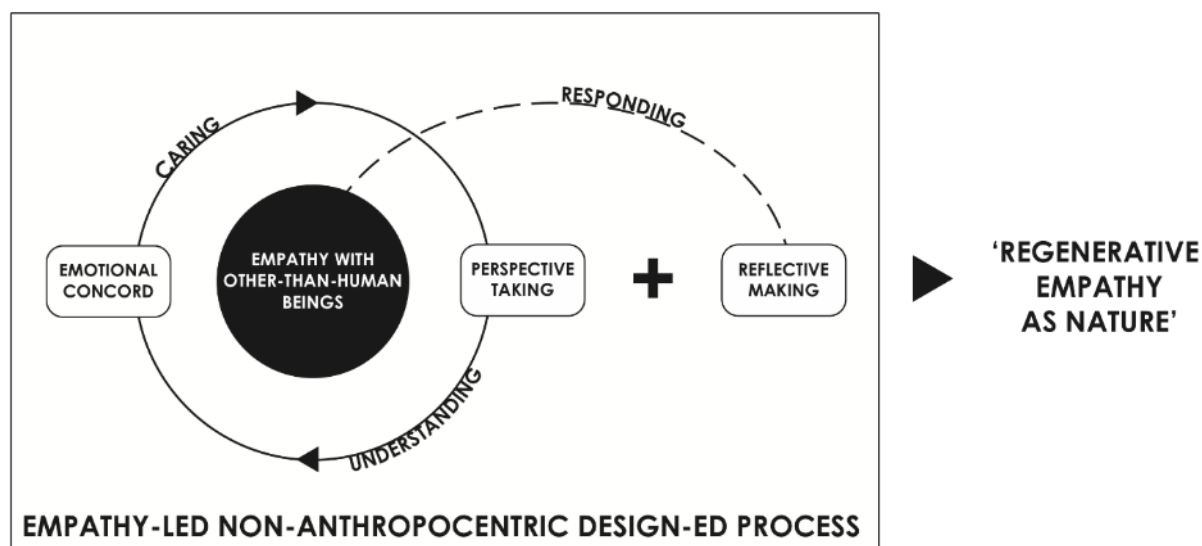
RESPONDING

CARING

EMOTIONAL CONCORD

EMPATHY WITH OTHER-THAN-HUMAN BEINGS

PERSPECTIVE TAKING

+

REFLECTIVE MAKING

'REGENERATIVE EMPATHY AS NATURE'

UNDERSTANDING

EMPATHY-LED NON-ANTHROPOCENTRIC DESIGN-ED PROCESS